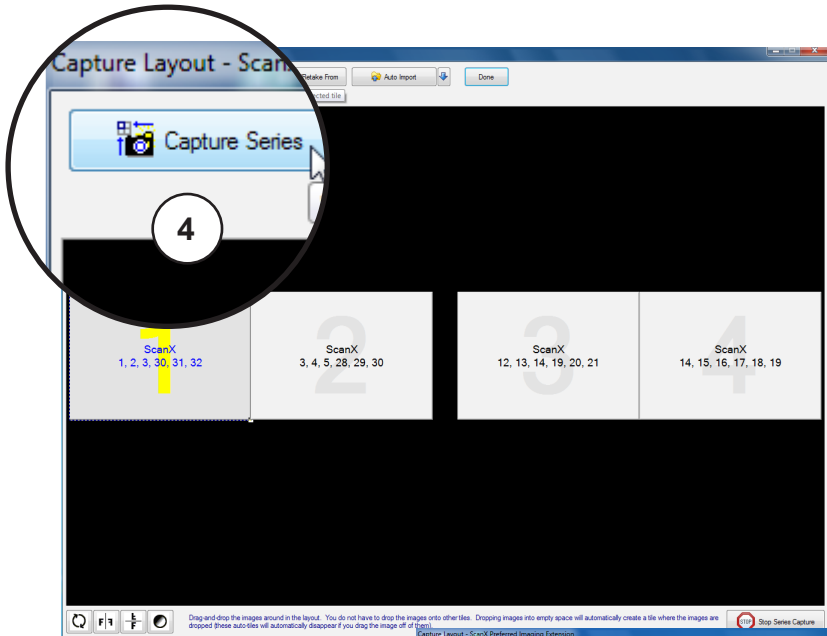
Capture Layout - ScanX

Retake From

Auto Import

Done

cted tile

Capture Series

4

1
ScanX
1, 2, 3, 30, 31, 32

2
ScanX
3, 4, 5, 28, 29, 30

3
ScanX
12, 13, 14, 19, 20, 21

4
ScanX
14, 15, 16, 17, 18, 19

Drag-and-drop the images around in the layout. You do not have to drop the images onto other tiles. Dropping images into empty space will automatically create a tile where the images are dropped (these auto-tiles will automatically disappear if you drag the image off of them).

Capture Layout - ScanX Preferred Imaging Extension

STOP Stop Series Capture